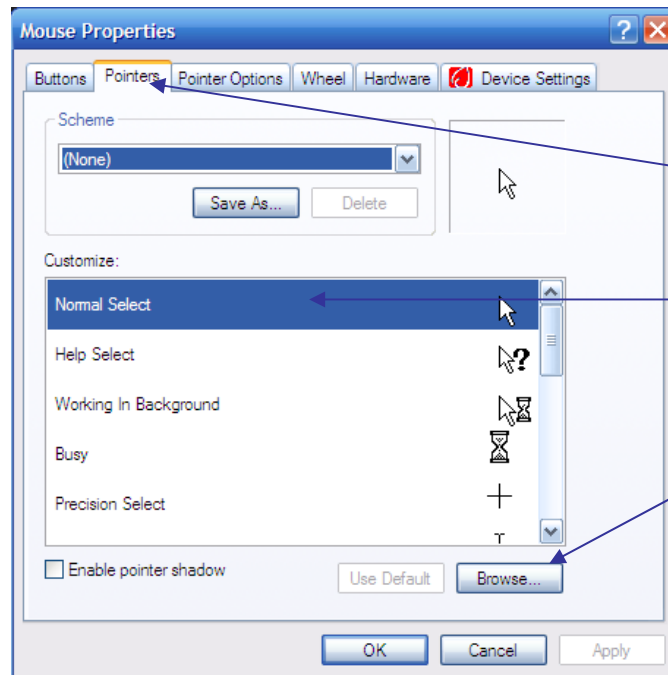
Mouse Properties

Buttons | Pointers | Pointer Options | Wheel | Hardware | Device Settings

Scheme

(None)

Save As...

Delete

Customize:

Normal Select

Help Select

Working In Background

Busy

Precision Select

Enable pointer shadow

Use Default

Browse...

OK

Cancel

Apply